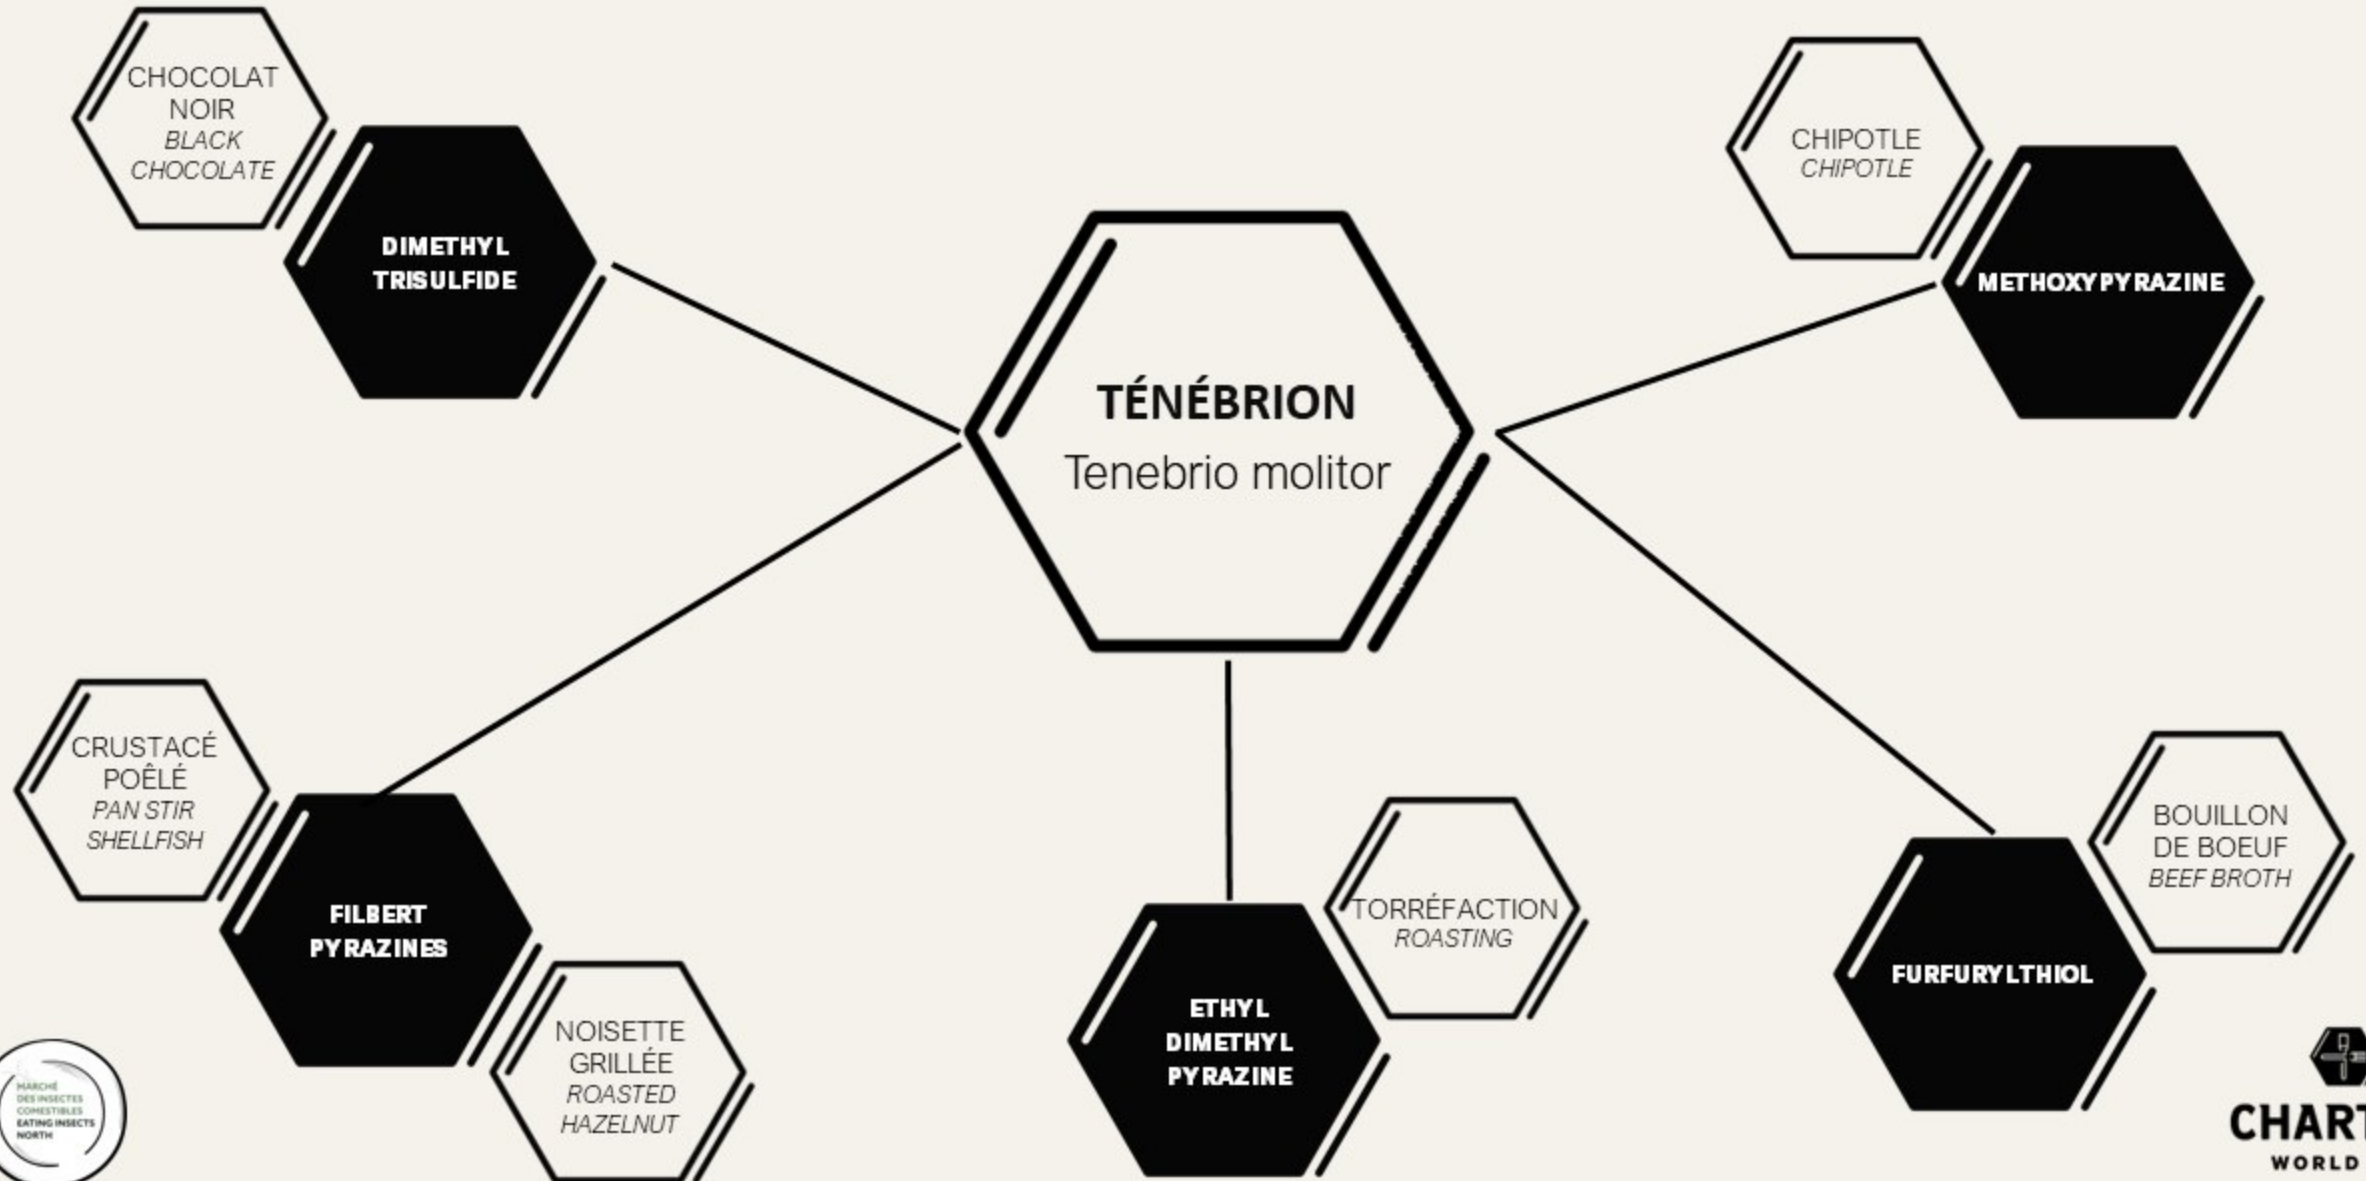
CHOCOLAT NOIR
*BLACK CHOCOLATE*

DIMETHYL TRISULFIDE

TÉNÉBRION
Tenebrio molitor

CHIPOTLE
*CHIPOTLE*

METHOXYPYRAZINE

CRUSTACÉ POÊLÉ
*PAN STIR SHELLFISH*

FILBERT PYRAZINES

NOISETTE GRILLÉE
*ROASTED HAZELNUT*

ETHYL DIMETHYL PYRAZINE

TORRÉFACTION
*ROASTING*

FURFURYLTHIOL

BOUILLON DE BOEUF
*BEEF BROTH*

MARCHÉ DES INSECTES COMESTIBLES EATING INSECTS NORTH

CHART
WORLD